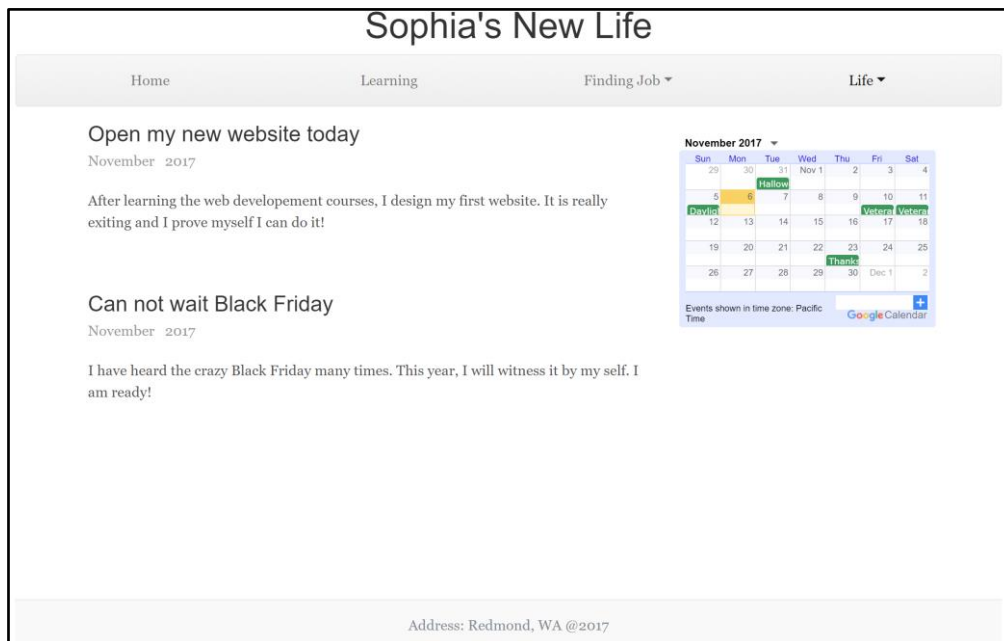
Sophia's New Life

Home Learning Finding Job ▾ Life ▾

Open my new website today

November 2017

After learning the web developement courses, I design my first website. It is really exiting and I prove myself I can do it!

Can not wait Black Friday

November 2017

I have heard the crazy Black Friday many times. This year, I will witness it by my self. I am ready!

November 2017 ▾

| Sun | Mon | Tue | Wed | Thu | Fri | Sat |
|---|---|---|---|---|---|---|
| 29 | 30 | 31 Hallow | Nov 1 | 2 | 3 | 4 |
| 5 Daylig | 6 | 7 | 8 | 9 | 10 Vetera | 11 Vetera |
| 12 | 13 | 14 | 15 | 16 | 17 | 18 |
| 19 | 20 | 21 | 22 | 23 Thanks | 24 | 25 |
| 26 | 27 | 28 | 29 | 30 | Dec 1 | 2 |

Events shown in time zone: Pacific Time

+

Google Calendar

Address: Redmond, WA @2017